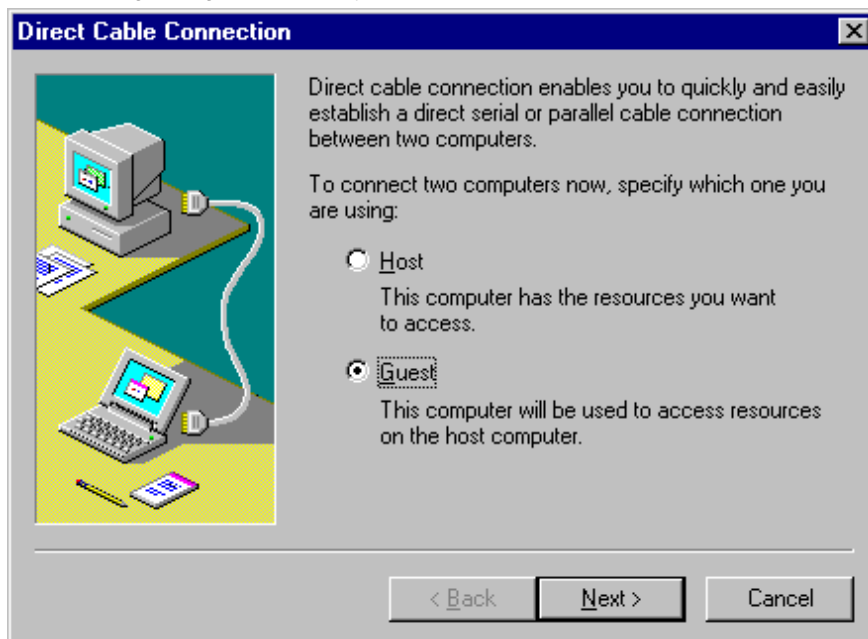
Direct Cable Connection

Direct cable connection enables you to quickly and easily establish a direct serial or parallel cable connection between two computers.

To connect two computers now, specify which one you are using:

Host

This computer has the resources you want to access.

Guest

This computer will be used to access resources on the host computer.

< Back

Next >

Cancel